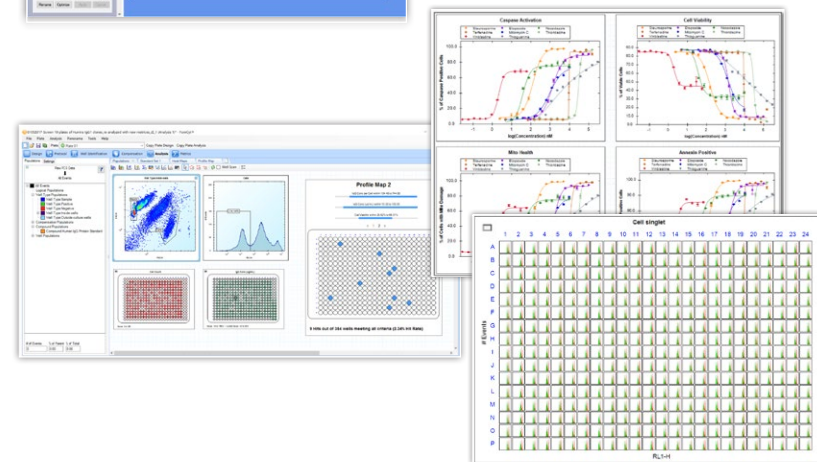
Rename Options

Caspase Activation

Cell Viability

% of Caspase Positive Cells

% of Viable Cells

log(Concentration) nM

log(Concentration) nM

Mito Health

Annexin Positive

Profile Map 2

9 hits out of 384 wells meeting all criteria (2.3% hit Rate)

Cell singlet

1 2 3 4 5 6 7 8 9 10 11 12 13 14 15 16 17 18 19 20 21 22 23 24

A
B
C
D
E
F
G
H
I
J
K
L
M
N
O
P

# Events

RL1-H